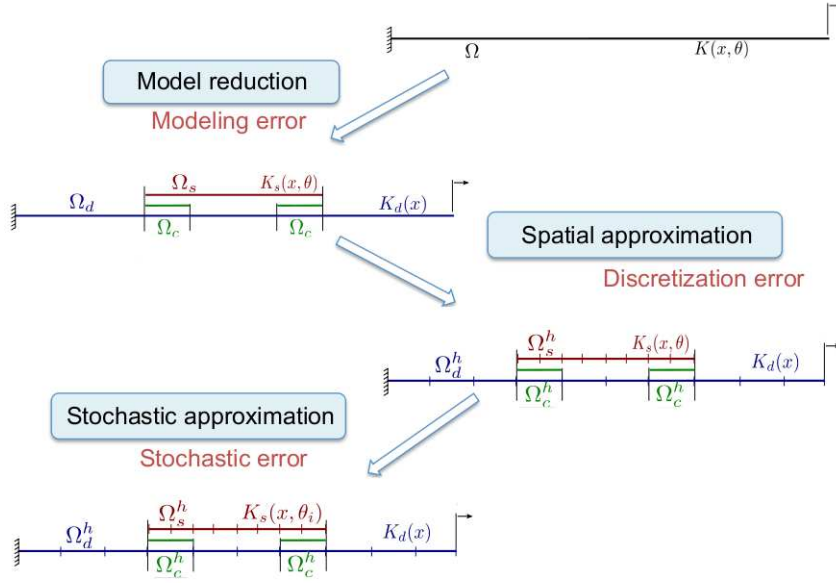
$\Omega$ $K(x,\theta)$

Model reduction

Modeling error

$\Omega_d$ $\Omega_s$ $K_s(x,\theta)$ $K_d(x)$

$\Omega_c$ $\Omega_c$

Spatial approximation

Discretization error

$\Omega_d^h$ $\Omega_s^h$ $K_s(x,\theta)$ $K_d(x)$

$\Omega_c^h$ $\Omega_c^h$

Stochastic approximation

Stochastic error

$\Omega_d^h$ $\Omega_s^h$ $K_s(x,\theta_i)$ $K_d(x)$

$\Omega_c^h$ $\Omega_c^h$